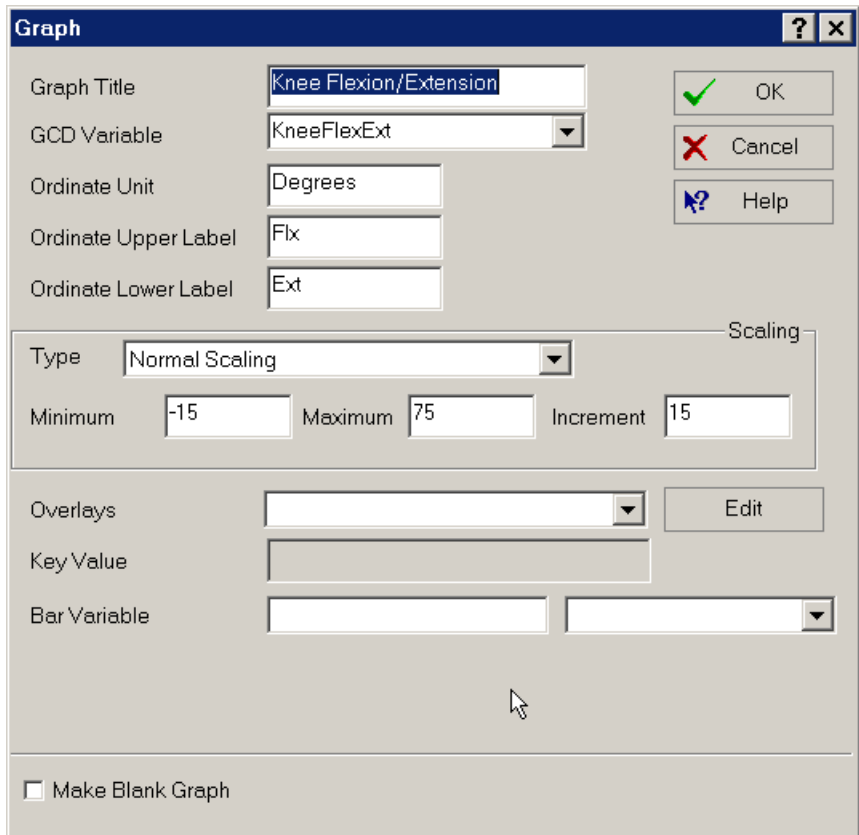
Graph

?

Graph Title Knee Flexion/Extension

GCD Variable KneeFlexExt

Ordinate Unit Degrees

Ordinate Upper Label Flx

Ordinate Lower Label Ext

OK

Cancel

Help

Scaling

Type Normal Scaling

Minimum -15 Maximum 75 Increment 15

Overlays

Edit

Key Value

Bar Variable

Make Blank Graph